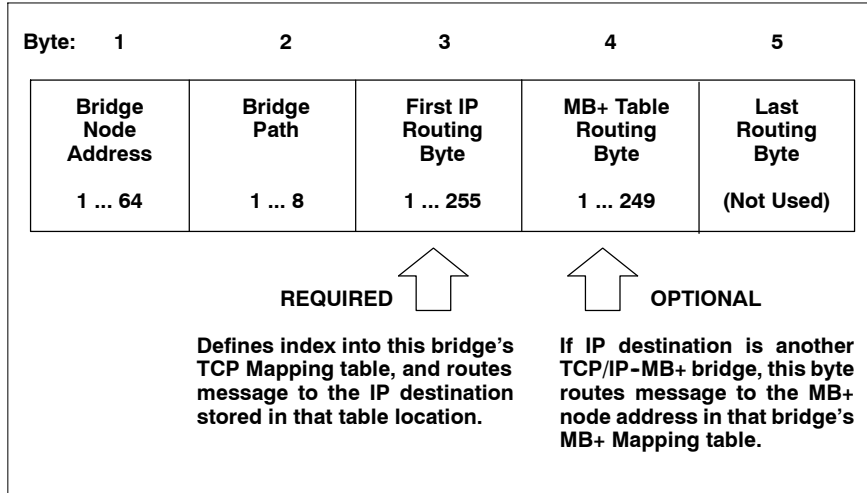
Byte: 1 2 3 4 5

| Bridge Node Address | Bridge Path | First IP Routing Byte | MB+ Table Routing Byte | Last Routing Byte |
|---|---|---|---|---|
| 1 ... 64 | 1 ... 8 | 1 ... 255 | 1 ... 249 | (Not Used) |

REQUIRED

OPTIONAL

Defines index into this bridge's TCP Mapping table, and routes message to the IP destination stored in that table location.

If IP destination is another TCP/IP-MB+ bridge, this byte routes message to the MB+ node address in that bridge's MB+ Mapping table.